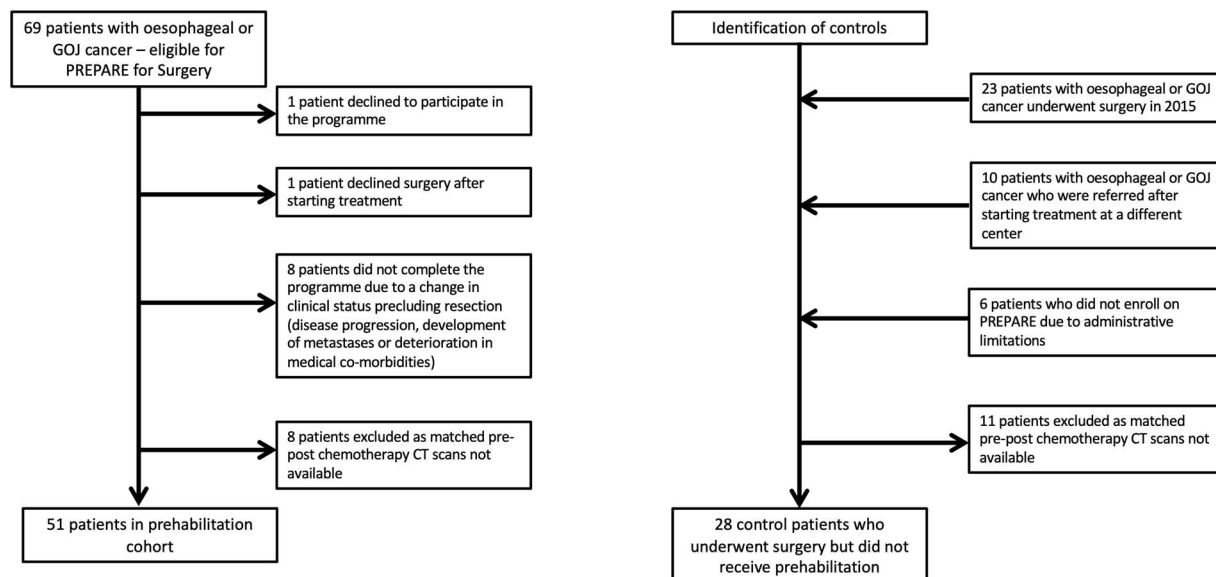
69 patients with oesophageal or GOJ cancer – eligible for PREPARE for Surgery

1 patient declined to participate in the programme

1 patient declined surgery after starting treatment

8 patients did not complete the programme due to a change in clinical status precluding resection (disease progression, development of metastases or deterioration in medical co-morbidities)

8 patients excluded as matched pre-post chemotherapy CT scans not available

51 patients in prehabilitation cohort

Identification of controls

23 patients with oesophageal or GOJ cancer underwent surgery in 2015

10 patients with oesophageal or GOJ cancer who were referred after starting treatment at a different center

6 patients who did not enroll on PREPARE due to administrative limitations

11 patients excluded as matched pre-post chemotherapy CT scans not available

28 control patients who underwent surgery but did not receive prehabilitation